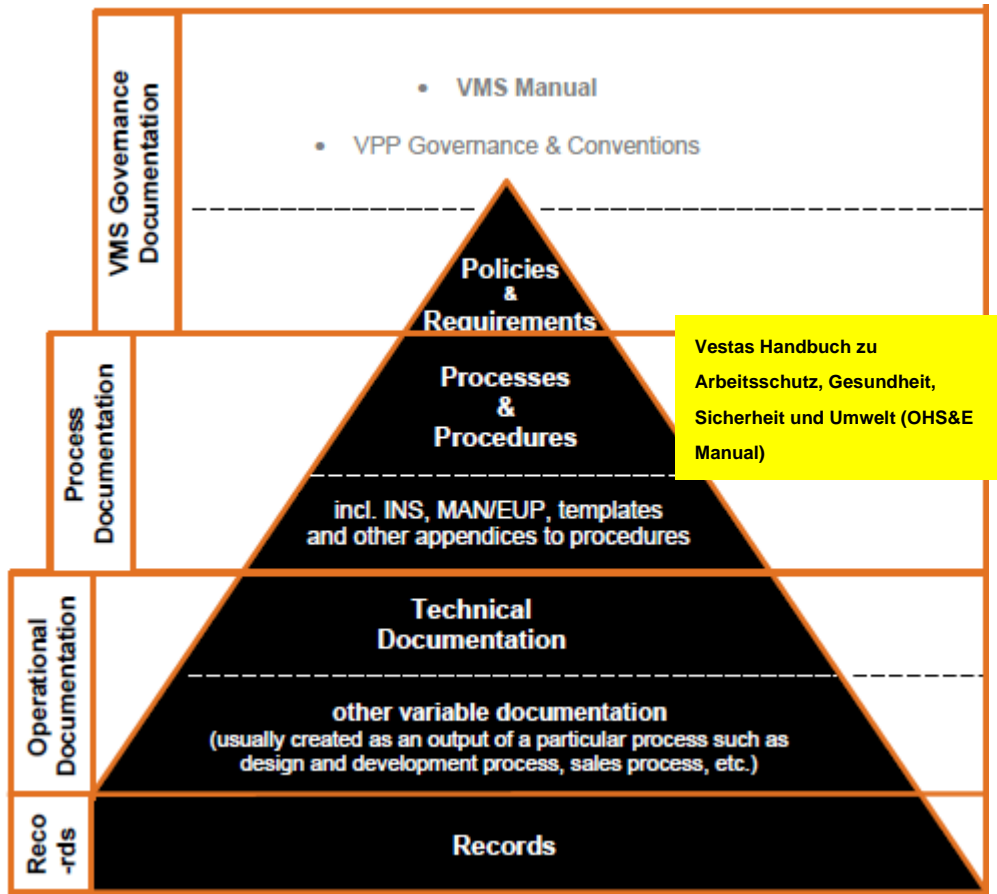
VMS Governance Documentation

VMS Manual

VPP Governance & Conventions

Policies & Requirements

Vestas Handbuch zu Arbeitsschutz, Gesundheit, Sicherheit und Umwelt (OHS&E Manual)

Process Documentation

Processes & Procedures

incl. INS, MAN/EUP, templates and other appendices to procedures

Operational Documentation

Technical Documentation

other variable documentation (usually created as an output of a particular process such as design and development process, sales process, etc.)

Reco-rds

Records